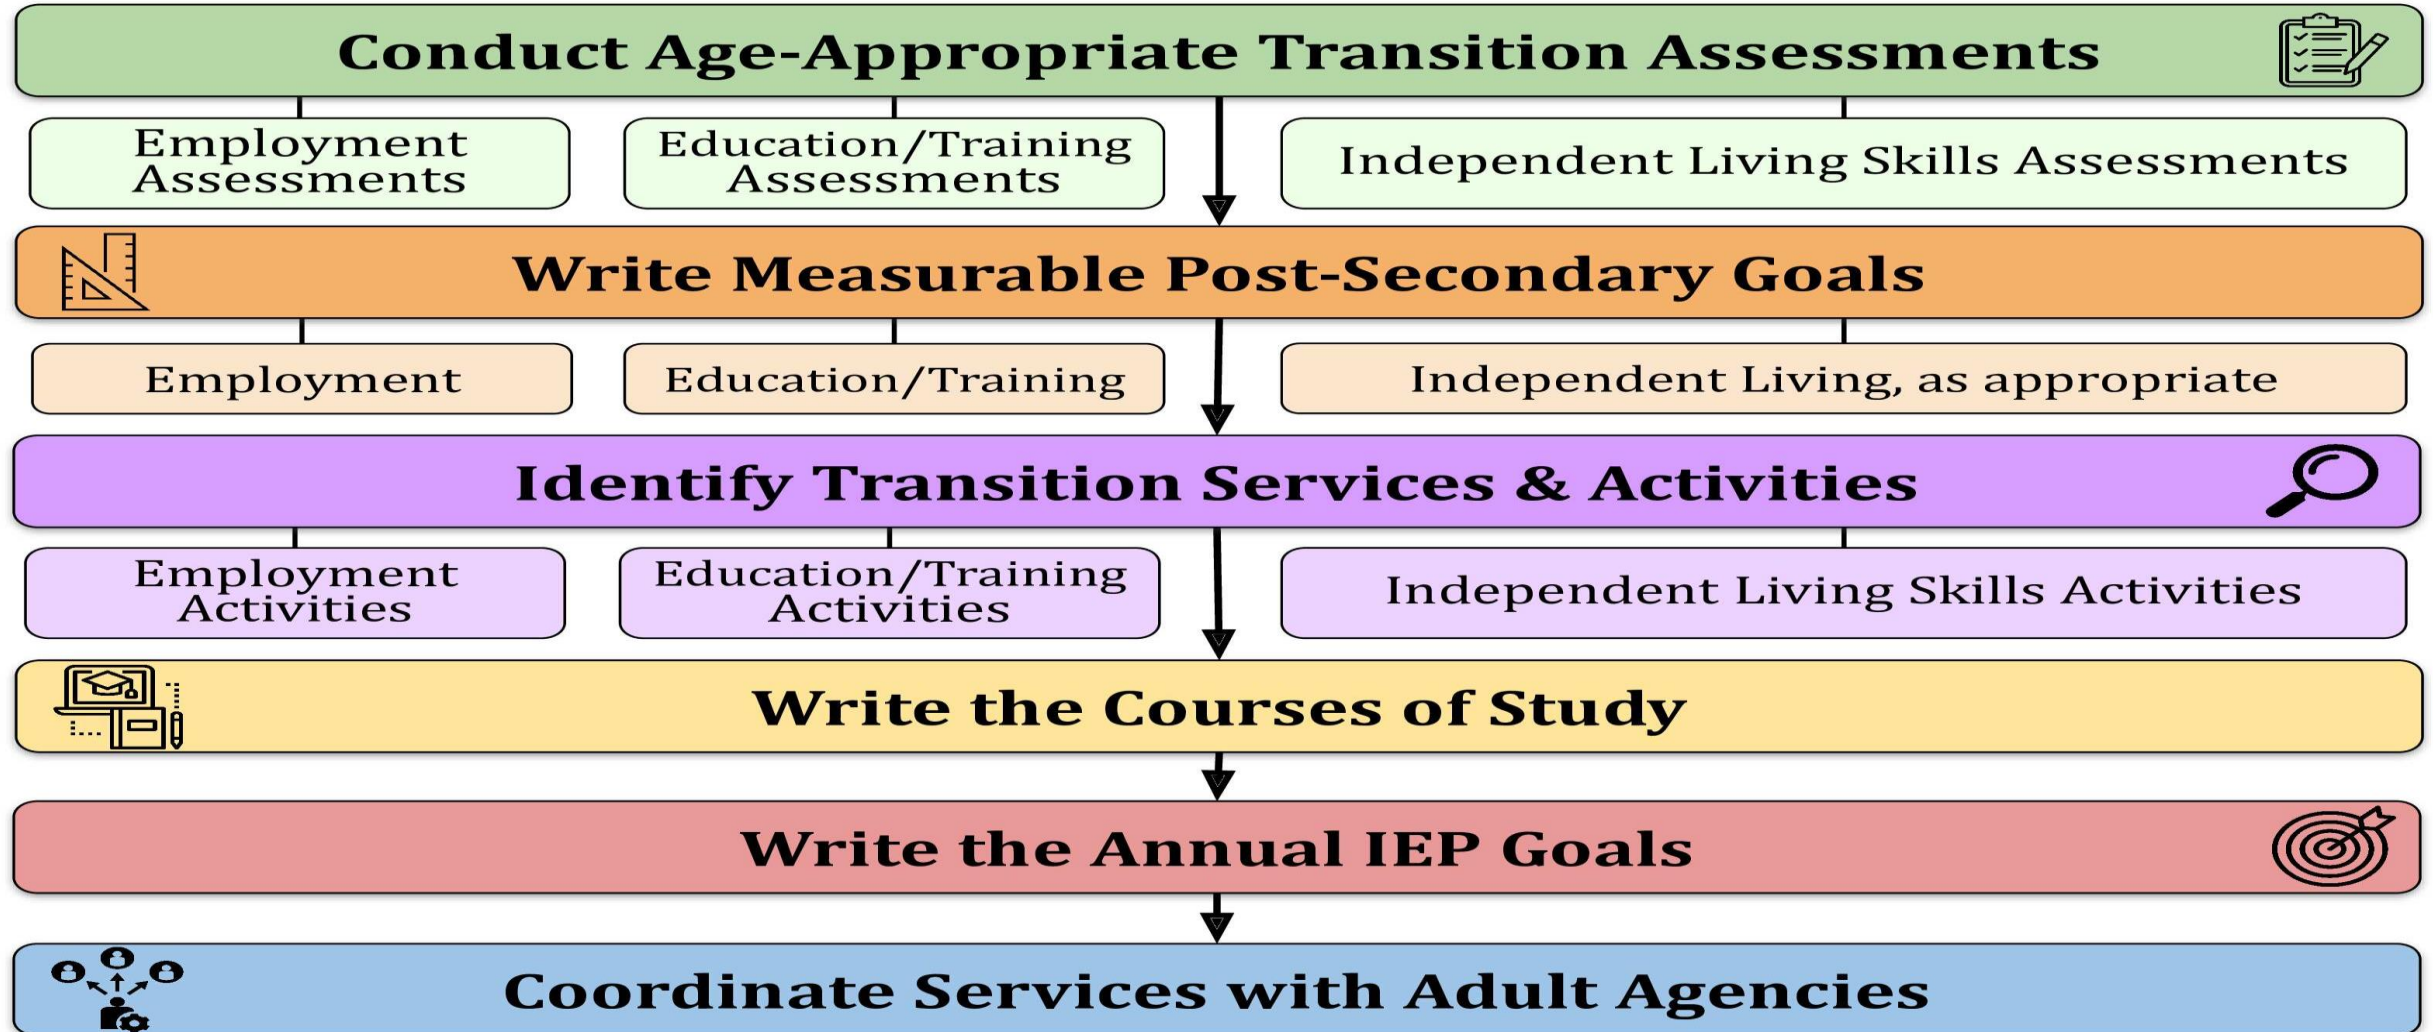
Conduct Age-Appropriate Transition Assessments

Employment Assessments

Education/Training Assessments

Independent Living Skills Assessments

Write Measurable Post-Secondary Goals

Employment

Education/Training

Independent Living, as appropriate

Identify Transition Services & Activities

Employment Activities

Education/Training Activities

Independent Living Skills Activities

Write the Courses of Study

Write the Annual IEP Goals

Coordinate Services with Adult Agencies